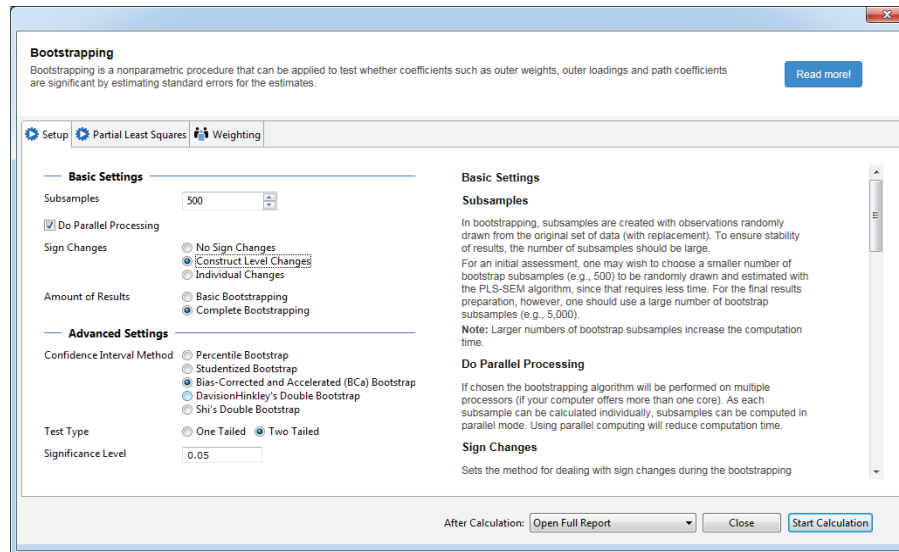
Bootstrapping

Bootstrapping is a nonparametric procedure that can be applied to test whether coefficients such as outer weights, outer loadings and path coefficients are significant by estimating standard errors for the estimates.

Read more!

Setup | Partial Least Squares | Weighting

Basic Settings

Subsamples 500

Do Parallel Processing

Sign Changes
No Sign Changes
Construct Level Changes
Individual Changes

Amount of Results
Basic Bootstrapping
Complete Bootstrapping

Advanced Settings

Confidence Interval Method
Percentile Bootstrap
Studentized Bootstrap
Bias-Corrected and Accelerated (BCa) Bootstrap
DavisionHinkley's Double Bootstrap
Shi's Double Bootstrap

Test Type
One Tailed
Two Tailed

Significance Level 0.05

Basic Settings

Subsamples

In bootstrapping, subsamples are created with observations randomly drawn from the original set of data (with replacement). To ensure stability of results, the number of subsamples should be large.

For an initial assessment, one may wish to choose a smaller number of bootstrap subsamples (e.g., 500) to be randomly drawn and estimated with the PLS-SEM algorithm, since that requires less time. For the final results preparation, however, one should use a large number of bootstrap subsamples (e.g., 5,000).

**Note:** Larger numbers of bootstrap subsamples increase the computation time.

Do Parallel Processing

If chosen the bootstrapping algorithm will be performed on multiple processors (if your computer offers more than one core). As each subsample can be calculated individually, subsamples can be computed in parallel mode. Using parallel computing will reduce computation time.

Sign Changes

Sets the method for dealing with sign changes during the bootstrapping

After Calculation: Open Full Report | Close | Start Calculation